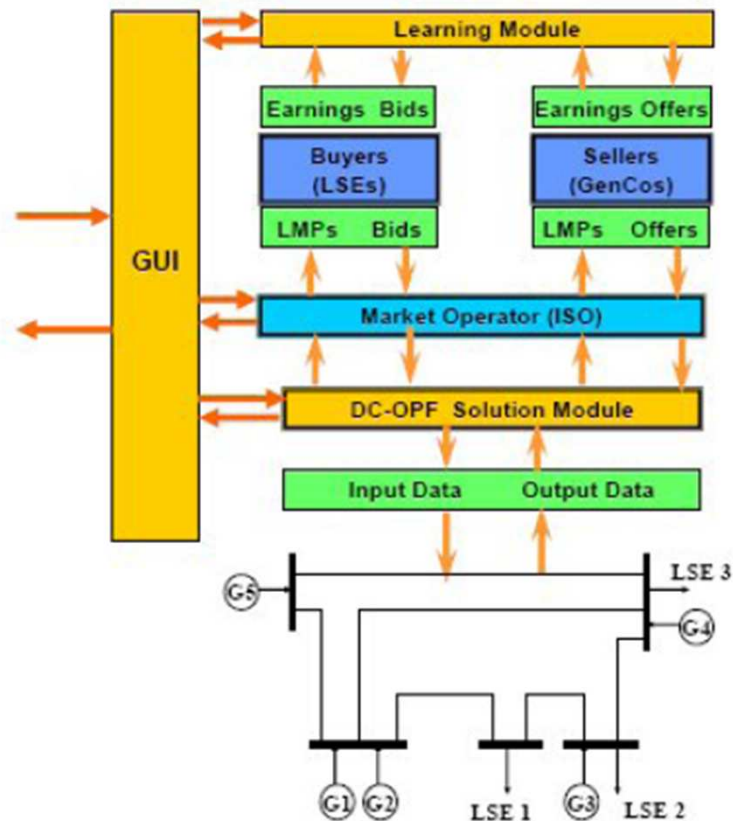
Learning Module

Earnings Bids

Buyers (LSEs)

LMPs Bids

Earnings Offers

Sellers (GenCos)

LMPs Offers

GUI

Market Operator (ISO)

DC-OPF Solution Module

Input Data Output Data

G5

LSE 3

G4

G1 G2

LSE 1

G3

LSE 2